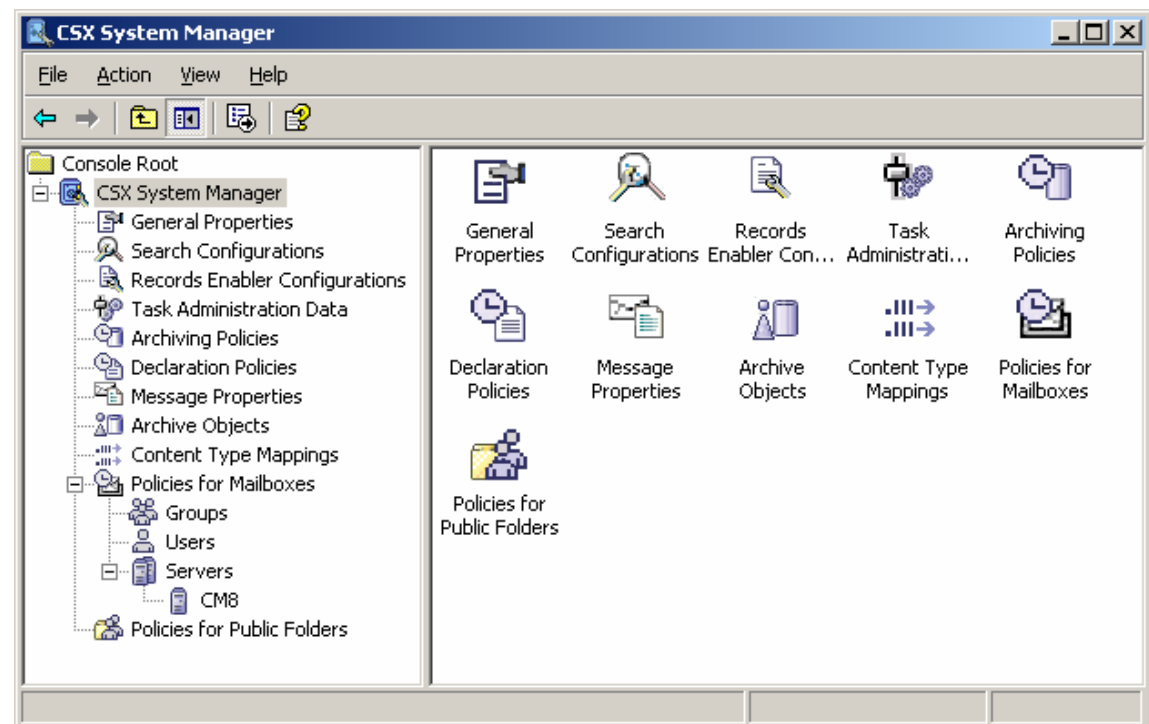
CSX System Manager

File Action View Help

Console Root
CSX System Manager
General Properties
Search Configurations
Records Enabler Configurations
Task Administration Data
Archiving Policies
Declaration Policies
Message Properties
Archive Objects
Content Type Mappings
Policies for Mailboxes
Groups
Users
Servers
CM8
Policies for Public Folders

General Properties
Search Configurations
Records Enabler Con…
Task Administrati…
Archiving Policies
Declaration Policies
Message Properties
Archive Objects
Content Type Mappings
Policies for Mailboxes
Policies for Public Folders